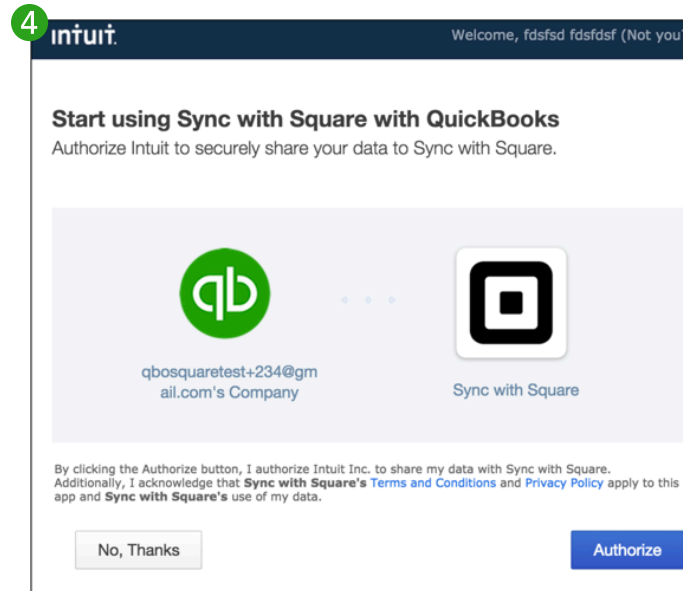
4

intuit.

Welcome, fdsfsd fdsfdsf (Not you

Start using Sync with Square with QuickBooks

Authorize Intuit to securely share your data to Sync with Square.

qbosquaretest+234@gmail.com's Company

Sync with Square

By clicking the Authorize button, I authorize Intuit Inc. to share my data with Sync with Square. Additionally, I acknowledge that **Sync with Square's** Terms and Conditions and Privacy Policy apply to this app and **Sync with Square's** use of my data.

No, Thanks

Authorize